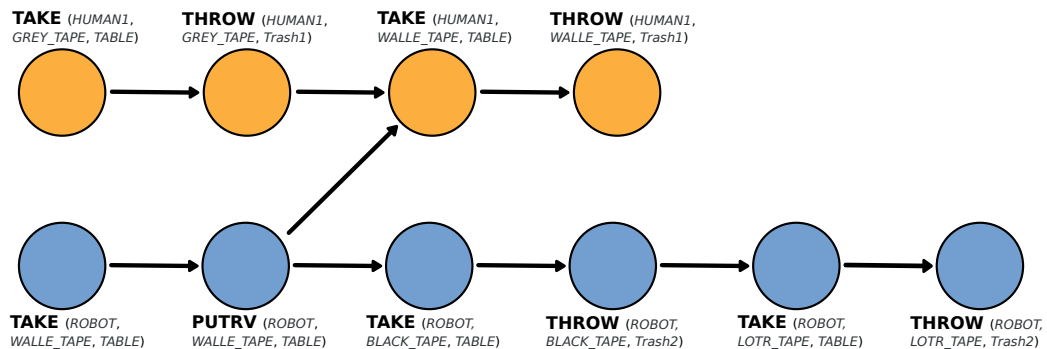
TAKE (HUMAN1, GREY_TAPE, TABLE)

THROW (HUMAN1, GREY_TAPE, Trash1)

TAKE (HUMAN1, WALLE_TAPE, TABLE)

THROW (HUMAN1, WALLE_TAPE, Trash1)

TAKE (ROBOT, WALLE_TAPE, TABLE)

PUTRV (ROBOT, WALLE_TAPE, TABLE)

TAKE (ROBOT, BLACK_TAPE, TABLE)

THROW (ROBOT, BLACK_TAPE, Trash2)

TAKE (ROBOT, LOTR_TAPE, TABLE)

THROW (ROBOT, LOTR_TAPE, Trash2)